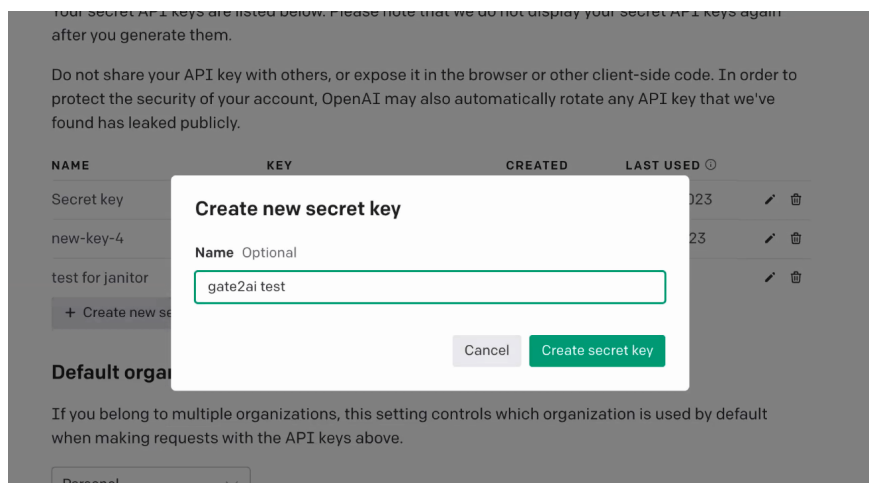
after you generate them.

Do not share your API key with others, or expose it in the browser or other client-side code. In order to protect the security of your account, OpenAI may also automatically rotate any API key that we've found has leaked publicly.

| NAME | KEY | CREATED | LAST USED |
|---|---|---|---|
| Secret key | | | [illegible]023 |
| new-key-4 | | | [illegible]23 |
| test for janitor | | | |

+ Create new se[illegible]

Default orga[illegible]

If you belong to multiple organizations, this setting controls which organization is used by default when making requests with the API keys above.

Create new secret key

Name Optional

gate2ai test

Cancel

Create secret key